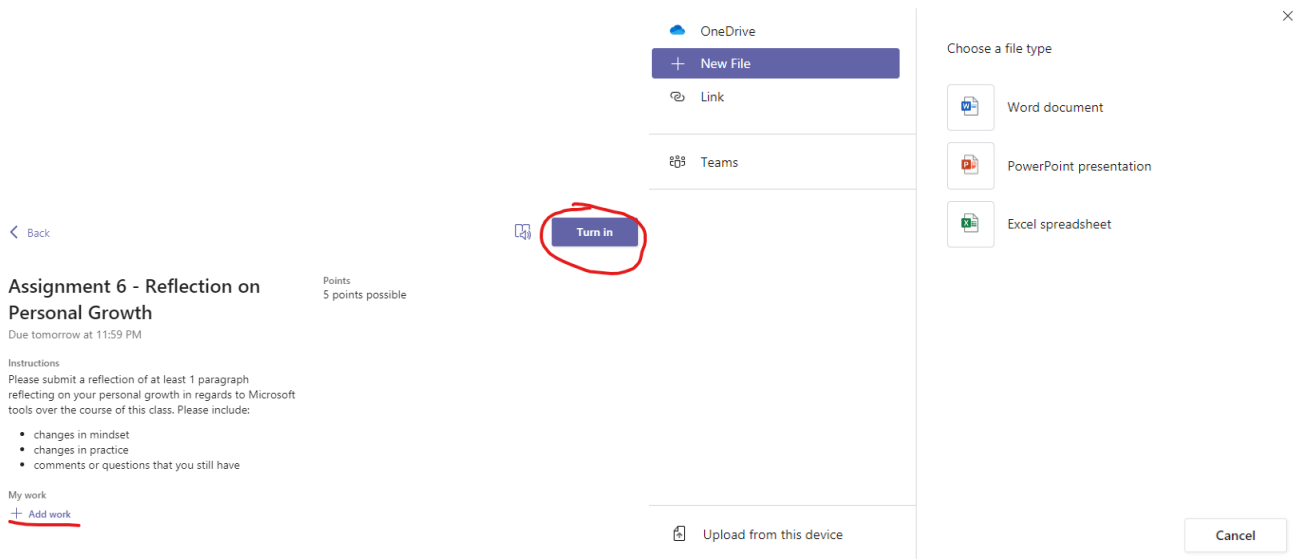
< Back

Turn in

Assignment 6 - Reflection on Personal Growth
Due tomorrow at 11:59 PM

Points
5 points possible

Instructions
Please submit a reflection of at least 1 paragraph reflecting on your personal growth in regards to Microsoft tools over the course of this class. Please include:

- changes in mindset
- changes in practice
- comments or questions that you still have

My work
+ Add work

OneDrive
+ New File
Link
Teams
Upload from this device

Choose a file type
Word document
PowerPoint presentation
Excel spreadsheet

Cancel